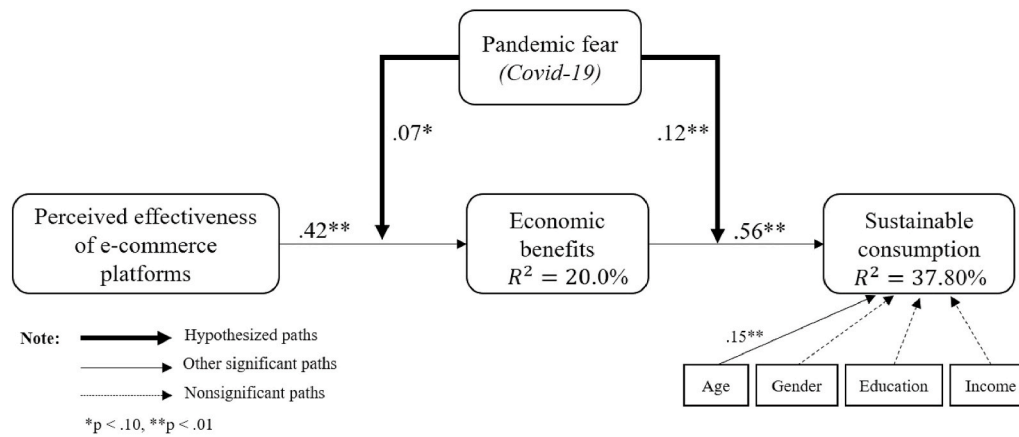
Pandemic fear
(Covid-19)

.07*

.12**

Perceived effectiveness of e-commerce platforms

.42**

Economic benefits
$R^2 = 20.0\%$

.56**

Sustainable consumption
$R^2 = 37.80\%$

.15**

Age

Gender

Education

Income

Note: Hypothesized paths
Other significant paths
Nonsignificant paths

*p < .10, **p < .01